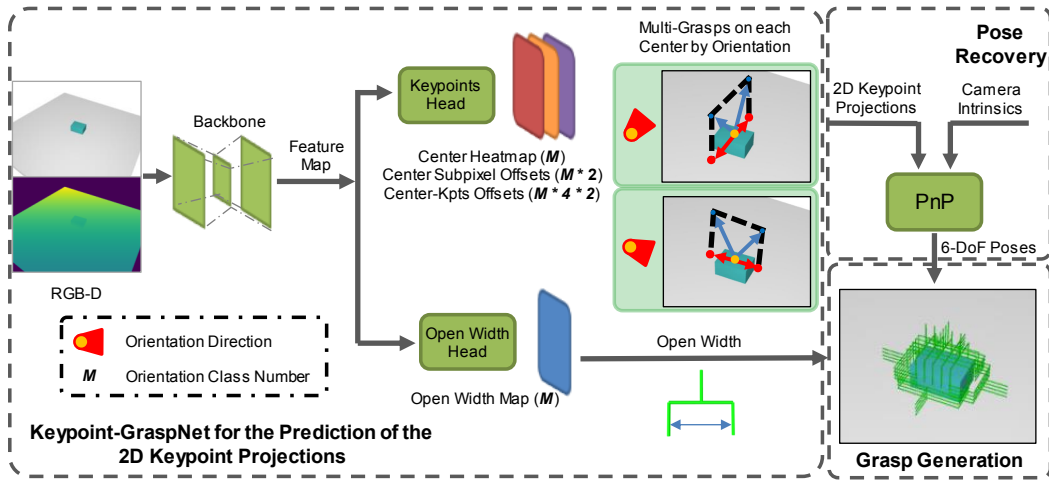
Backbone

RGB-D

Feature Map

Keypoints Head

Center Heatmap (*M*)
Center Subpixel Offsets (*M* * 2)
Center-Kpts Offsets (*M* * 4 * 2)

Multi-Grasps on each Center by Orientation

Pose Recovery

2D Keypoint Projections

Camera Intrinsics

PnP

6-DoF Poses

Open Width Head

Open Width Map (*M*)

Open Width

Orientation Direction

*M* Orientation Class Number

Keypoint-GraspNet for the Prediction of the 2D Keypoint Projections

Grasp Generation